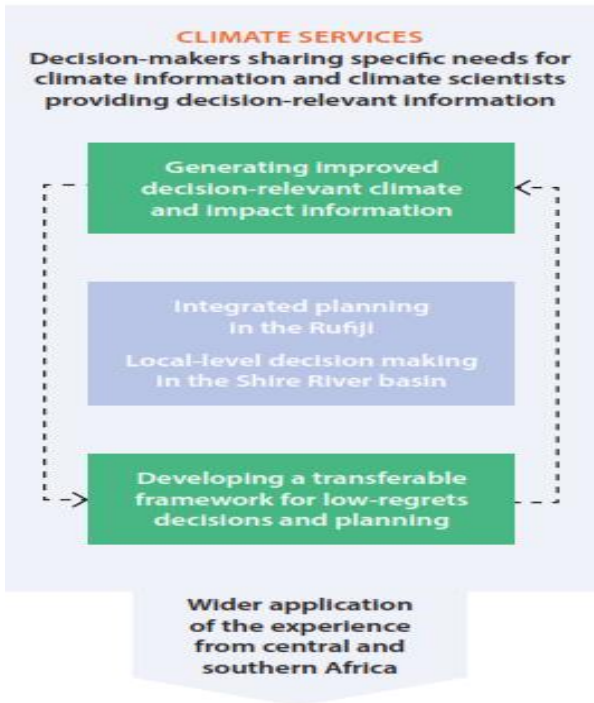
CLIMATE SERVICES
Decision-makers sharing specific needs for climate information and climate scientists providing decision-relevant information

Generating improved decision-relevant climate and impact information

Integrated planning in the Rufiji

Local-level decision making in the Shire River basin

Developing a transferable framework for low-regrets decisions and planning

Wider application of the experience from central and southern Africa